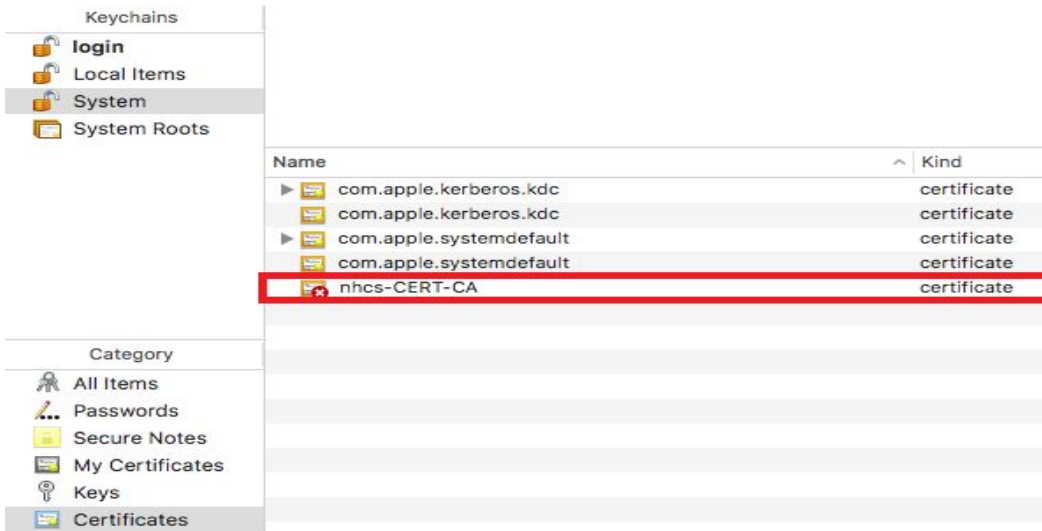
Keychains
login
Local Items
System
System Roots

| Name | Kind |
|---|---|
| com.apple.kerberos.kdc | certificate |
| com.apple.kerberos.kdc | certificate |
| com.apple.systemdefault | certificate |
| com.apple.systemdefault | certificate |
| nhcs-CERT-CA | certificate |

Category
All Items
Passwords
Secure Notes
My Certificates
Keys
Certificates